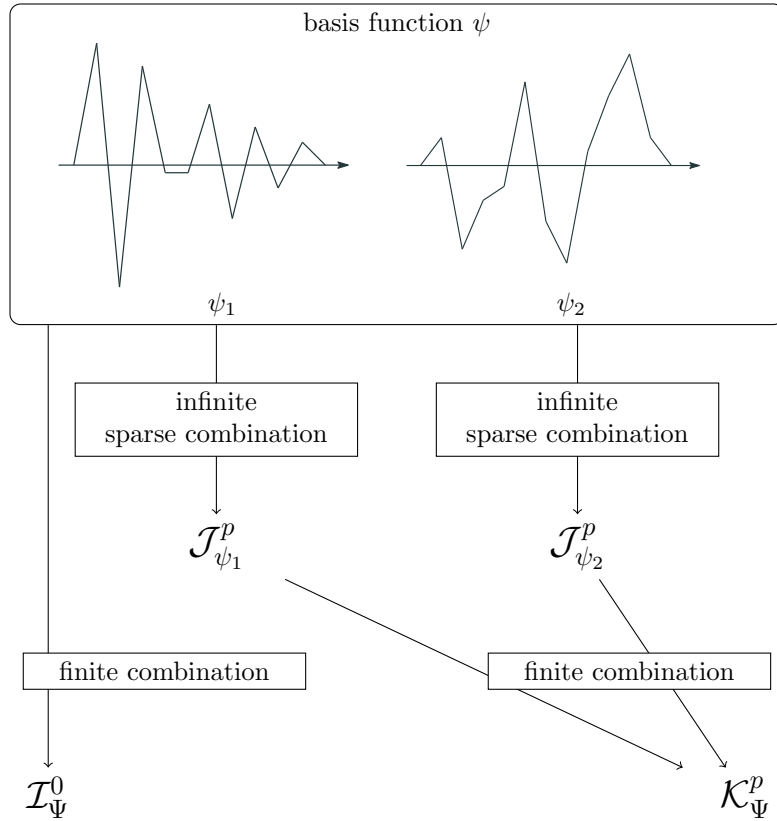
basis function $\psi$

$\psi_1$

$\psi_2$

infinite sparse combination

infinite sparse combination

$\mathcal{J}^p_{\psi_1}$

$\mathcal{J}^p_{\psi_2}$

finite combination

finite combination

$\mathcal{I}^0_\Psi$

$\mathcal{K}^p_\Psi$